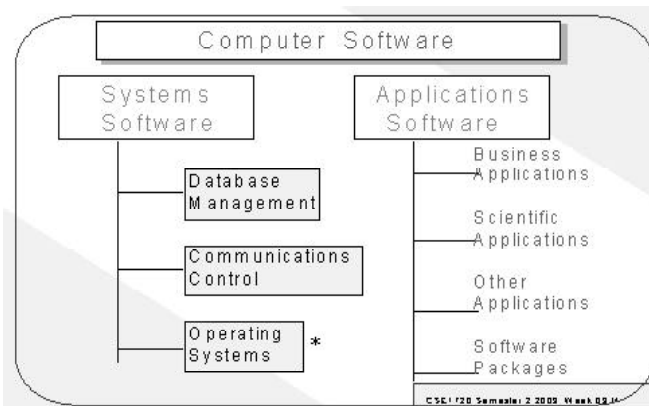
Computer Software

Systems Software

Database Management

Communications Control

Operating Systems *

Applications Software

Business Applications

Scientific Applications

Other Applications

Software Packages

CSE1720 Semester 2 2009 Week 09 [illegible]